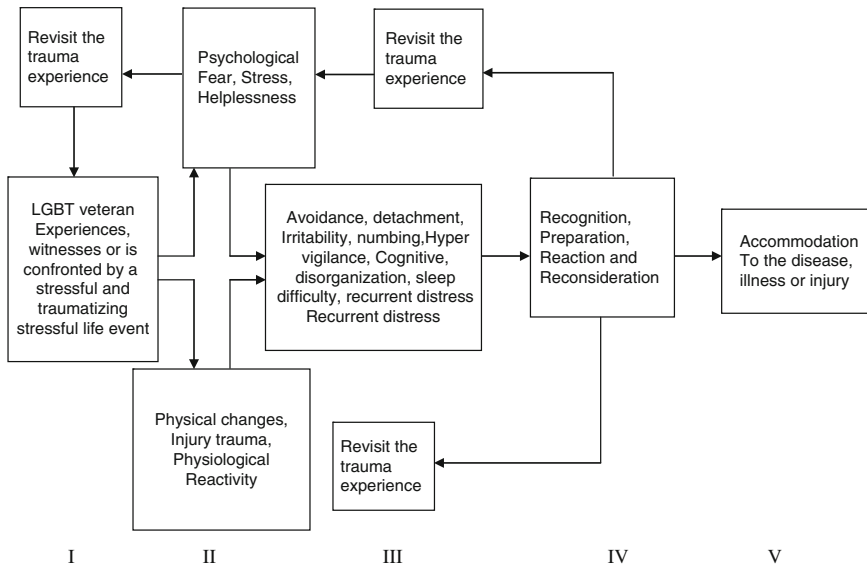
Revisit the trauma experience

Psychological Fear, Stress, Helplessness

Revisit the trauma experience

LGBT veteran Experiences, witnesses or is confronted by a stressful and traumatizing stressful life event

Avoidance, detachment, Irritability, numbing,Hyper vigilance, Cognitive, disorganization, sleep difficulty, recurrent distress Recurrent distress

Recognition, Preparation, Reaction and Reconsideration

Accommodation To the disease, illness or injury

Physical changes, Injury trauma, Physiological Reactivity

Revisit the trauma experience

I

II

III

IV

V